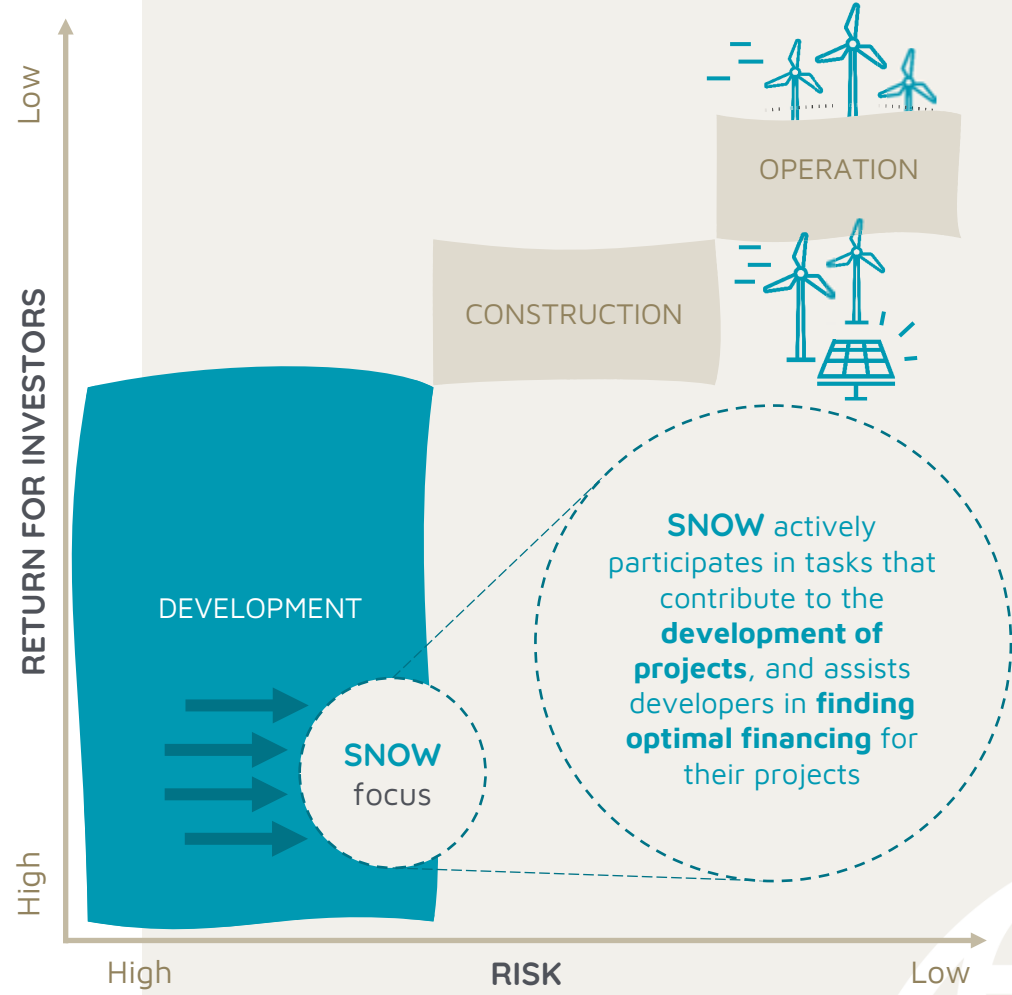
Low

RETURN FOR INVESTORS

High

OPERATION

CONSTRUCTION

DEVELOPMENT

SNOW focus

SNOW actively participates in tasks that contribute to the development of projects, and assists developers in finding optimal financing for their projects

High

RISK

Low